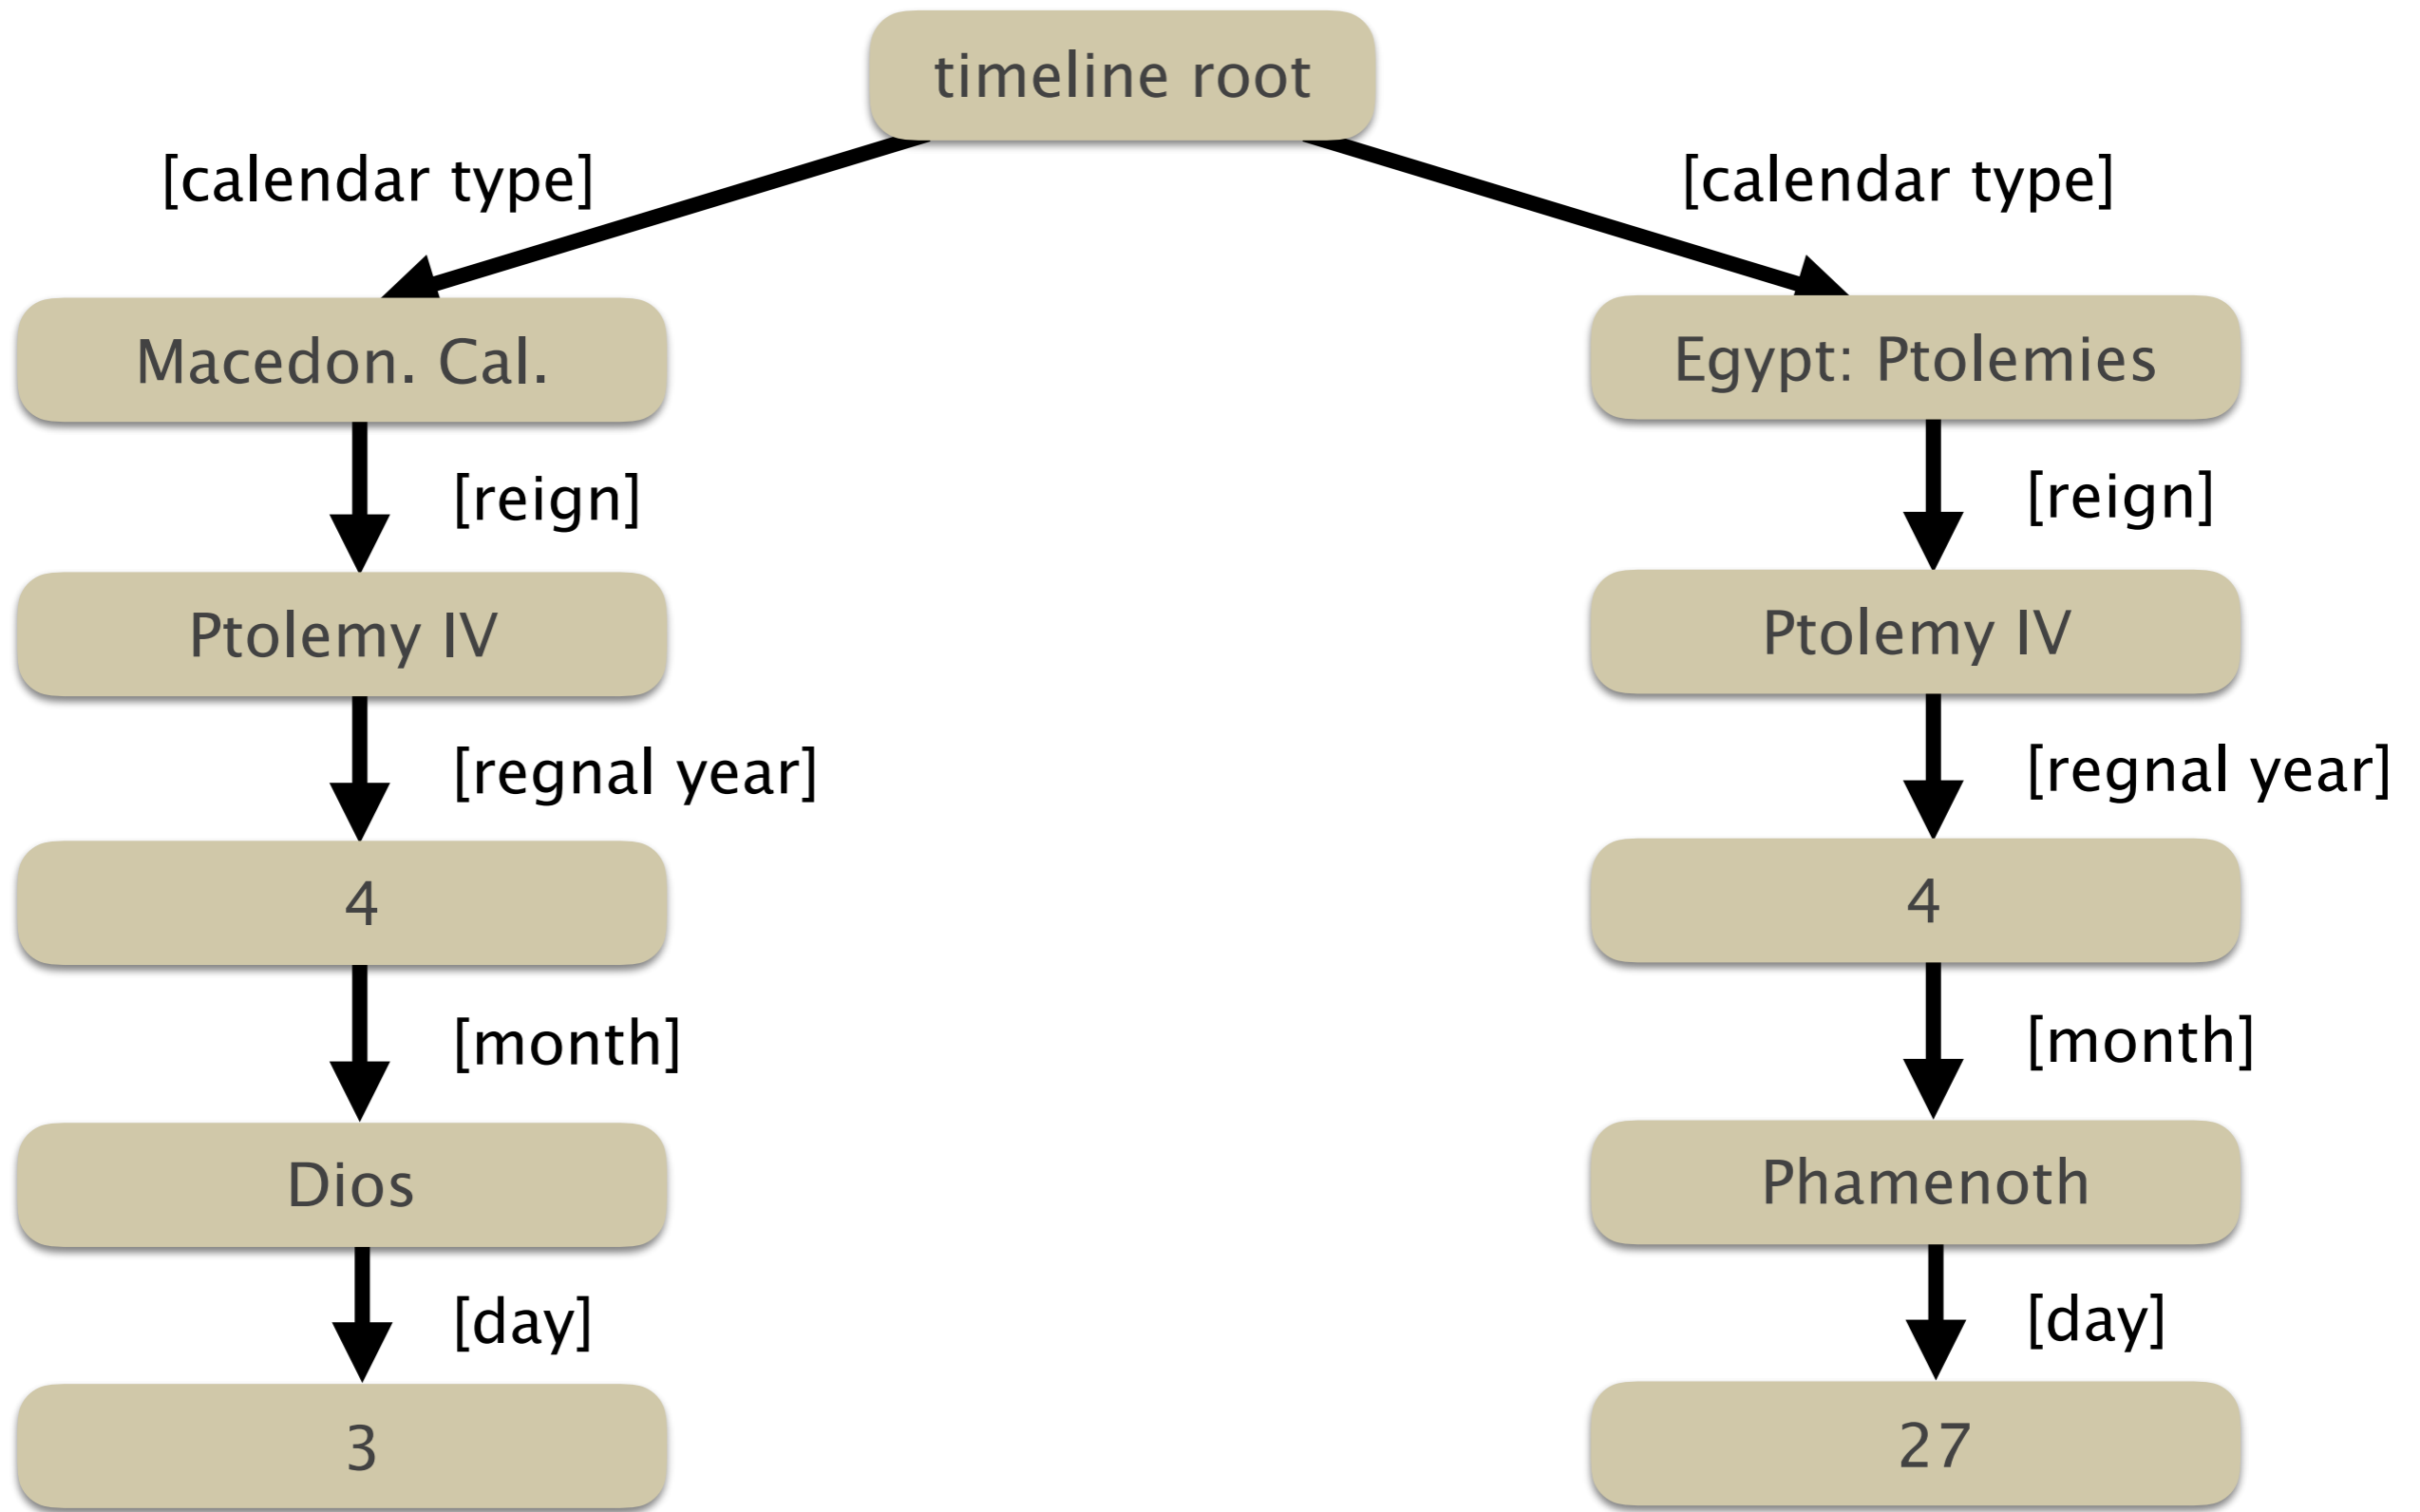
timeline root

[calendar type]

[calendar type]

Macedon. Cal.

[reign]

Ptolemy IV

[regnal year]

4

[month]

Dios

[day]

3

Egypt: Ptolemies

[reign]

Ptolemy IV

[regnal year]

4

[month]

Phamenoth

[day]

27